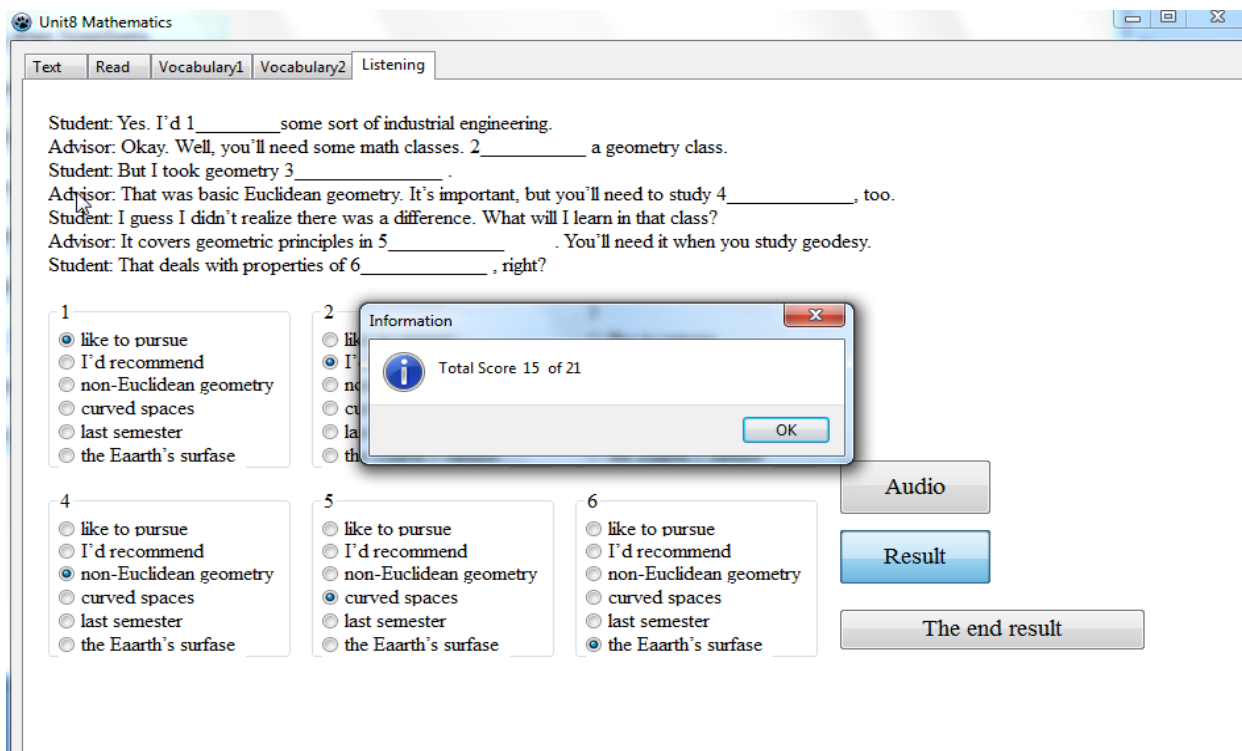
Unit8 Mathematics

Text | Read | Vocabulary1 | Vocabulary2 | Listening

Student: Yes. I'd 1_________some sort of industrial engineering.
Advisor: Okay. Well, you'll need some math classes. 2___________ a geometry class.
Student: But I took geometry 3_______________ .
Advisor: That was basic Euclidean geometry. It's important, but you'll need to study 4_____________, too.
Student: I guess I didn't realize there was a difference. What will I learn in that class?
Advisor: It covers geometric principles in 5____________ . You'll need it when you study geodesy.
Student: That deals with properties of 6_____________ , right?

1
like to pursue
I'd recommend
non-Euclidean geometry
curved spaces
last semester
the Eaarth's surfase

2
lik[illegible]
I'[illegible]
no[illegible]
cu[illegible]
la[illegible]
th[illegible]

Information
Total Score 15 of 21
OK

4
like to pursue
I'd recommend
non-Euclidean geometry
curved spaces
last semester
the Eaarth's surfase

5
like to pursue
I'd recommend
non-Euclidean geometry
curved spaces
last semester
the Eaarth's surfase

6
like to pursue
I'd recommend
non-Euclidean geometry
curved spaces
last semester
the Eaarth's surfase

Audio
Result
The end result